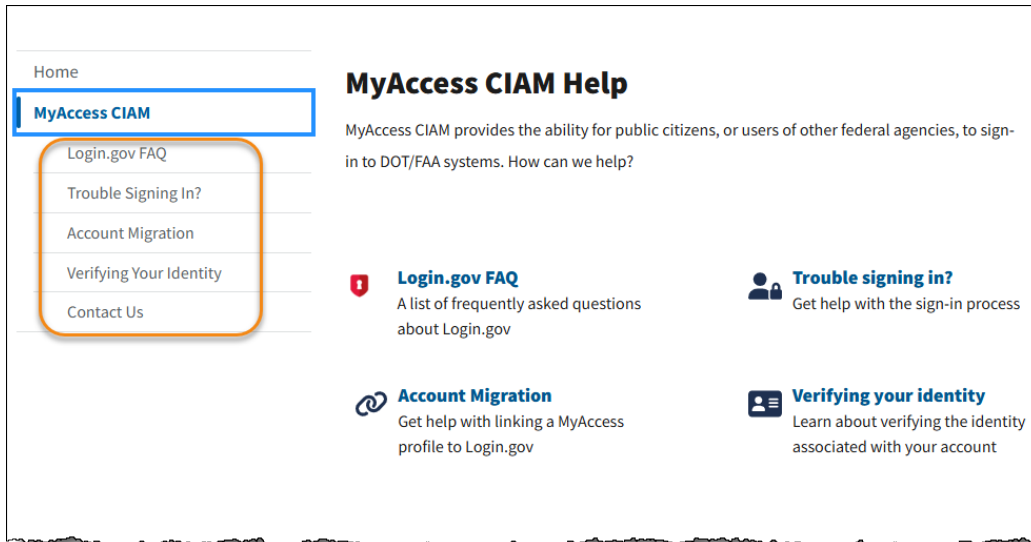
Home

MyAccess CIAM

Login.gov FAQ

Trouble Signing In?

Account Migration

Verifying Your Identity

Contact Us

MyAccess CIAM Help

MyAccess CIAM provides the ability for public citizens, or users of other federal agencies, to sign-in to DOT/FAA systems. How can we help?

Login.gov FAQ
A list of frequently asked questions about Login.gov

Trouble signing in?
Get help with the sign-in process

Account Migration
Get help with linking a MyAccess profile to Login.gov

Verifying your identity
Learn about verifying the identity associated with your account